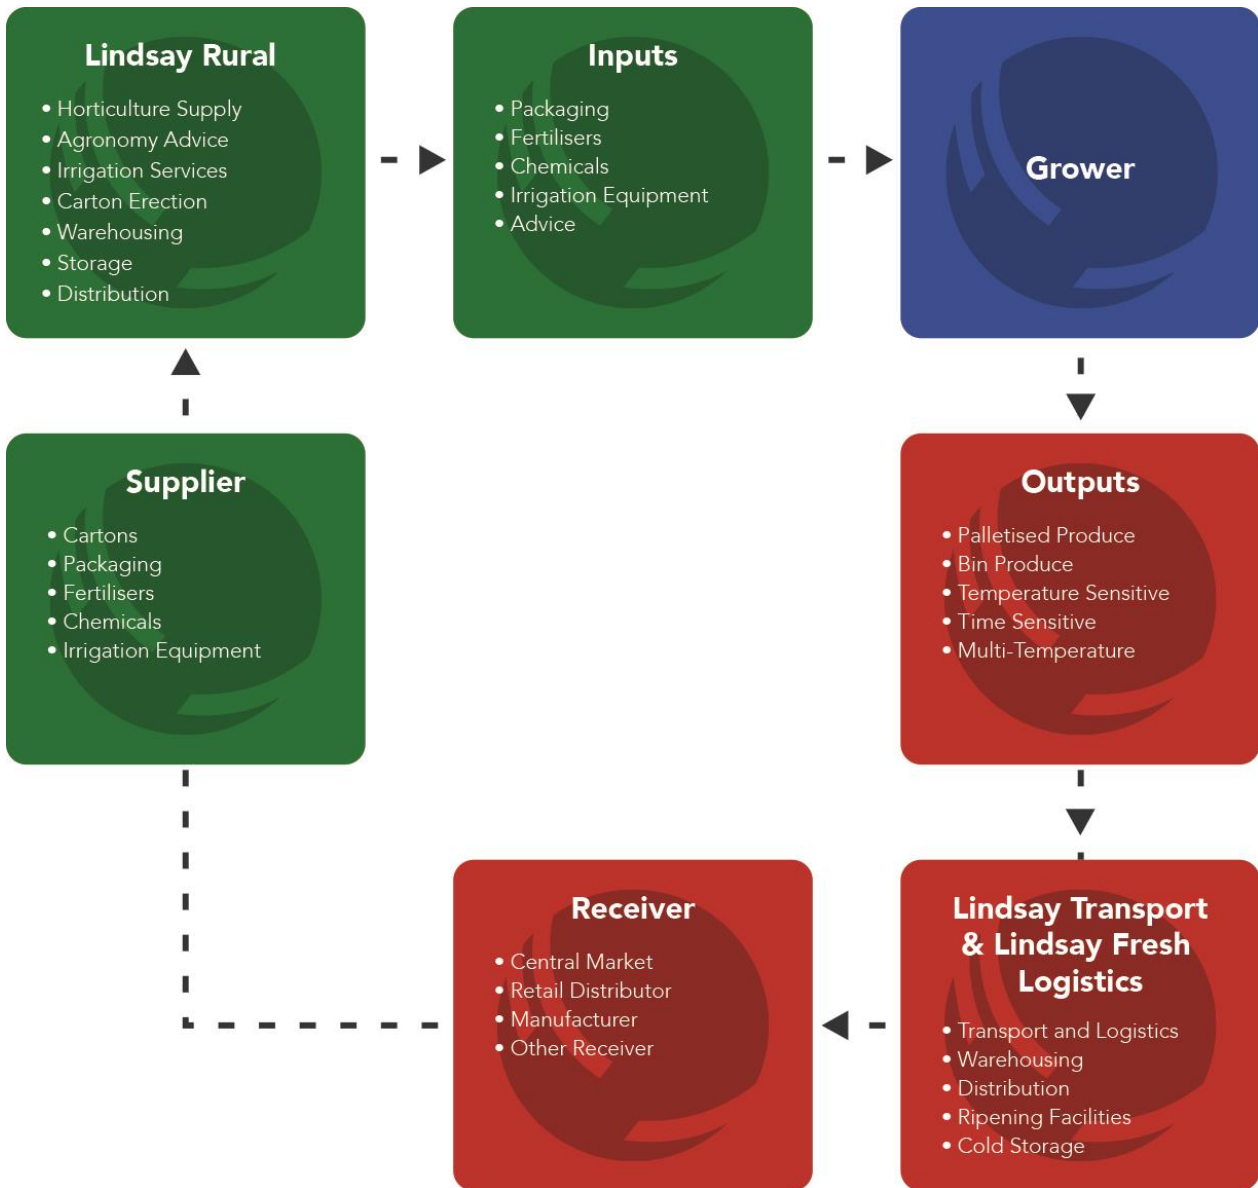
Lindsay Rural
• Horticulture Supply
• Agronomy Advice
• Irrigation Services
• Carton Erection
• Warehousing
• Storage
• Distribution

Inputs
• Packaging
• Fertilisers
• Chemicals
• Irrigation Equipment
• Advice

Grower

Supplier
• Cartons
• Packaging
• Fertilisers
• Chemicals
• Irrigation Equipment

Outputs
• Palletised Produce
• Bin Produce
• Temperature Sensitive
• Time Sensitive
• Multi-Temperature

Receiver
• Central Market
• Retail Distributor
• Manufacturer
• Other Receiver

Lindsay Transport & Lindsay Fresh Logistics
• Transport and Logistics
• Warehousing
• Distribution
• Ripening Facilities
• Cold Storage